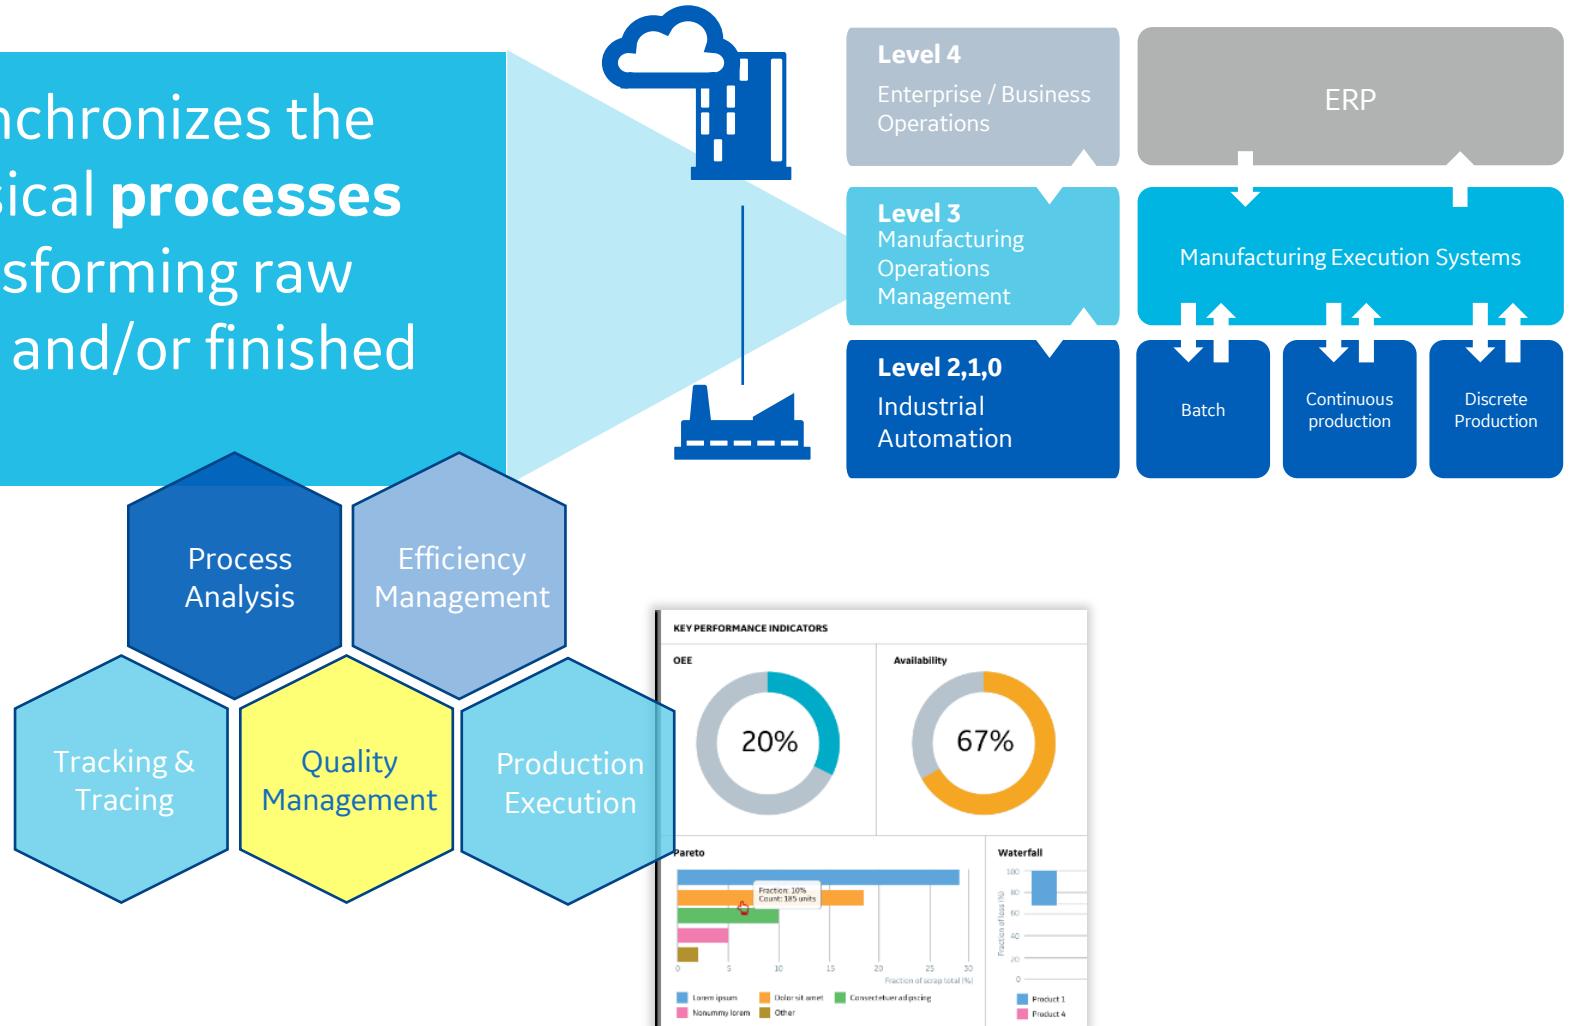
nchronizes the
sical **processes**
sforming raw
and/or finished

Level 4
Enterprise / Business Operations

ERP

Level 3
Manufacturing Operations Management

Manufacturing Execution Systems

Level 2,1,0
Industrial Automation

Batch

Continuous production

Discrete Production

Process Analysis

Efficiency Management

Tracking & Tracing

Quality Management

Production Execution

KEY PERFORMANCE INDICATORS

OEE

20%

Availability

67%

Pareto

Fraction: 10%
Count: 185 units

0 5 10 15 20 25 30

Fraction of scrap total (%)

Lorem ipsum
Dolor sit amet
Consectetuer adipscing
Nonummy lorem
Other

Waterfall

100
80
60
40
20
0

Fraction of loss (%)

Product 1
Product 4